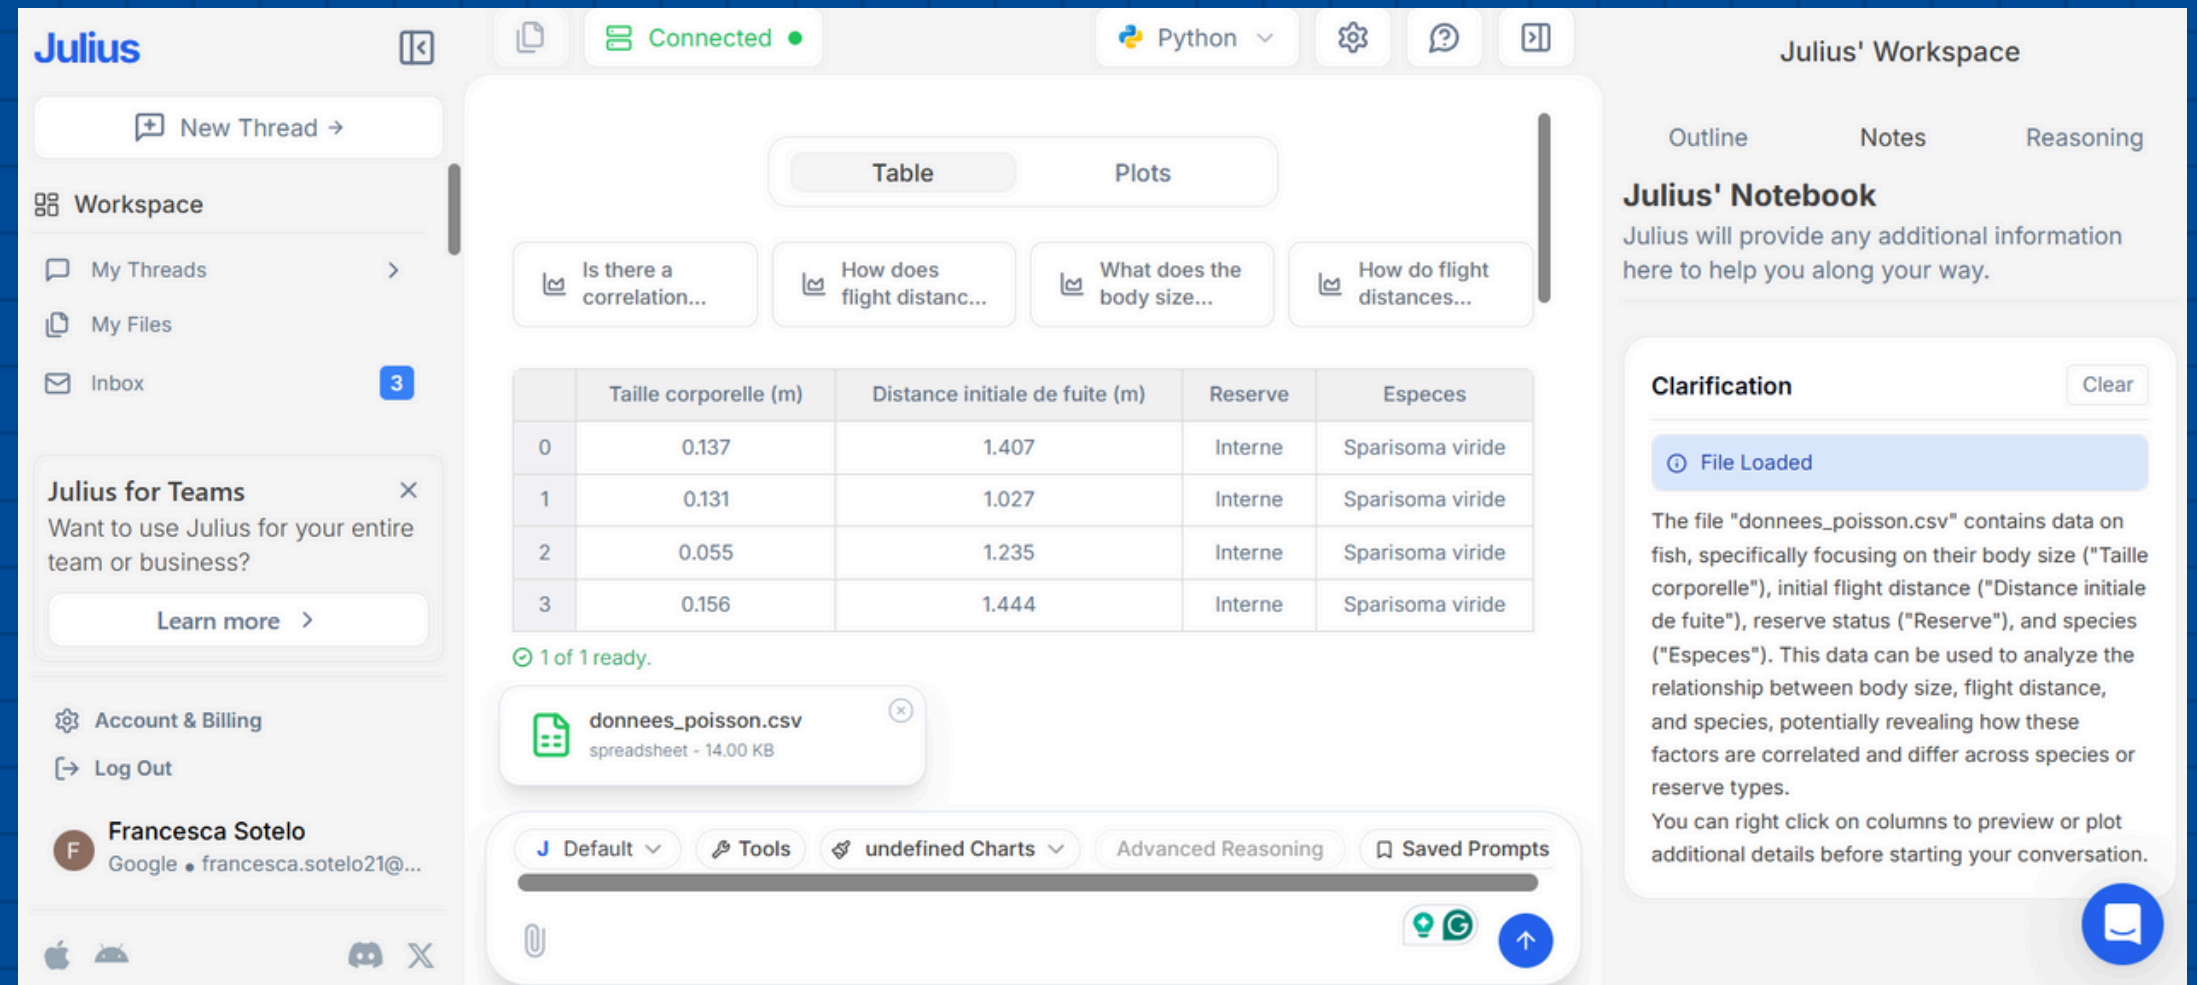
Julius

New Thread →

Workspace

My Threads

My Files

Inbox 3

Julius for Teams
Want to use Julius for your entire team or business?

Learn more >

Account & Billing

Log Out

Francesca Sotelo
Google • francesca.sotelo21@...

Connected

Python

Table Plots

Is there a correlation...

How does flight distanc...

What does the body size...

How do flight distances...

| | Taille corporelle (m) | Distance initiale de fuite (m) | Reserve | Especes |
|---|---|---|---|---|
| 0 | 0.137 | 1.407 | Interne | Sparisoma viride |
| 1 | 0.131 | 1.027 | Interne | Sparisoma viride |
| 2 | 0.055 | 1.235 | Interne | Sparisoma viride |
| 3 | 0.156 | 1.444 | Interne | Sparisoma viride |

1 of 1 ready.

donnees_poisson.csv
spreadsheet - 14.00 KB

J Default

Tools

undefined Charts

Advanced Reasoning

Saved Prompts

Julius' Workspace

Outline Notes Reasoning

Julius' Notebook
Julius will provide any additional information here to help you along your way.

Clarification Clear

File Loaded

The file "donnees_poisson.csv" contains data on fish, specifically focusing on their body size ("Taille corporelle"), initial flight distance ("Distance initiale de fuite"), reserve status ("Reserve"), and species ("Especes"). This data can be used to analyze the relationship between body size, flight distance, and species, potentially revealing how these factors are correlated and differ across species or reserve types.
You can right click on columns to preview or plot additional details before starting your conversation.